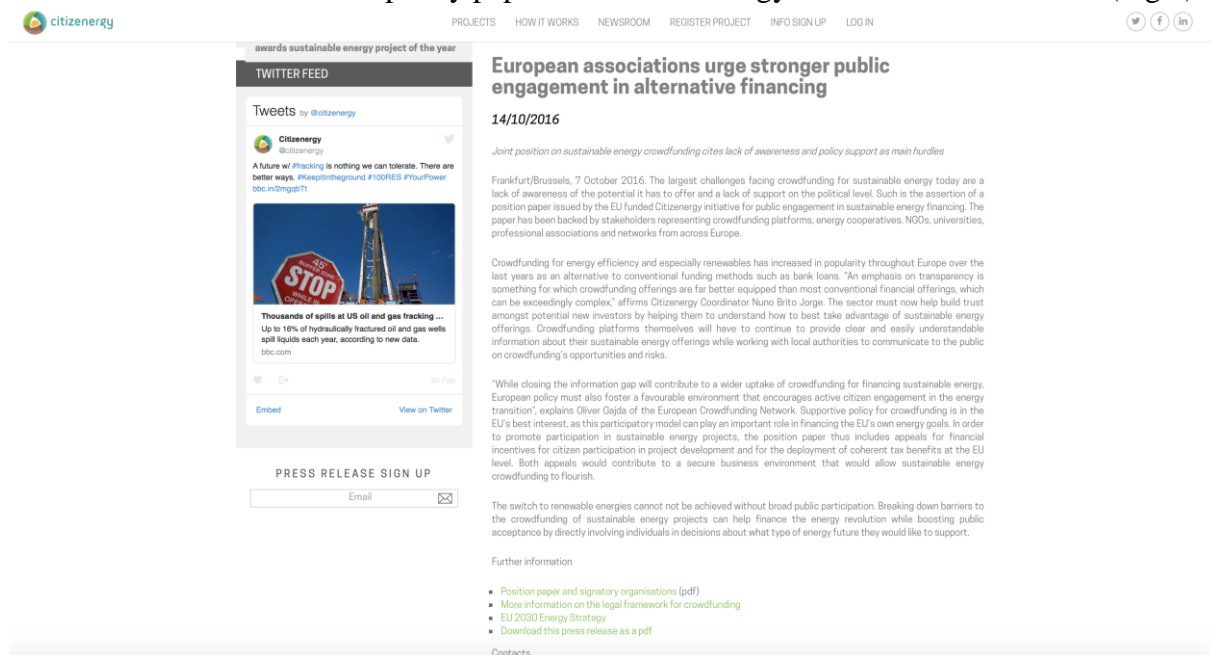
citizenergy

PROJECTS HOW IT WORKS NEWSROOM REGISTER PROJECT INFO SIGN UP LOG IN

awards sustainable energy project of the year

TWITTER FEED

Tweets by @citizenergy

Citizenergy
@citizenergy

A future w/ #fracking is nothing we can tolerate. There are better ways. #Keepitintheground #100RES #YourPower bbc.in/2mgqbTt

STOP

Thousands of spills at US oil and gas fracking ...
Up to 16% of hydraulically fractured oil and gas wells spill liquids each year, according to new data.
bbc.com

25 Feb

Embed View on Twitter

PRESS RELEASE SIGN UP

Email

European associations urge stronger public engagement in alternative financing

14/10/2016

Joint position on sustainable energy crowdfunding cites lack of awareness and policy support as main hurdles

Frankfurt/Brussels, 7 October 2016. The largest challenges facing crowdfunding for sustainable energy today are a lack of awareness of the potential it has to offer and a lack of support on the political level. Such is the assertion of a position paper issued by the EU funded Citizenergy initiative for public engagement in sustainable energy financing. The paper has been backed by stakeholders representing crowdfunding platforms, energy cooperatives, NGOs, universities, professional associations and networks from across Europe.

Crowdfunding for energy efficiency and especially renewables has increased in popularity throughout Europe over the last years as an alternative to conventional funding methods such as bank loans. "An emphasis on transparency is something for which crowdfunding offerings are far better equipped than most conventional financial offerings, which can be exceedingly complex," affirms Citizenergy Coordinator Nuno Brito Jorge. The sector must now help build trust amongst potential new investors by helping them to understand how to best take advantage of sustainable energy offerings. Crowdfunding platforms themselves will have to continue to provide clear and easily understandable information about their sustainable energy offerings while working with local authorities to communicate to the public on crowdfunding's opportunities and risks.

"While closing the information gap will contribute to a wider uptake of crowdfunding for financing sustainable energy, European policy must also foster a favourable environment that encourages active citizen engagement in the energy transition", explains Oliver Gajda of the European Crowdfunding Network. Supportive policy for crowdfunding is in the EU's best interest, as this participatory model can play an important role in financing the EU's own energy goals. In order to promote participation in sustainable energy projects, the position paper thus includes appeals for financial incentives for citizen participation in project development and for the deployment of coherent tax benefits at the EU level. Both appeals would contribute to a secure business environment that would allow sustainable energy crowdfunding to flourish.

The switch to renewable energies cannot not be achieved without broad public participation. Breaking down barriers to the crowdfunding of sustainable energy projects can help finance the energy revolution while boosting public acceptance by directly involving individuals in decisions about what type of energy future they would like to support.

Further information

- Position paper and signatory organisations (pdf)
- More information on the legal framework for crowdfunding
- EU 2030 Energy Strategy
- Download this press release as a pdf

Contacts